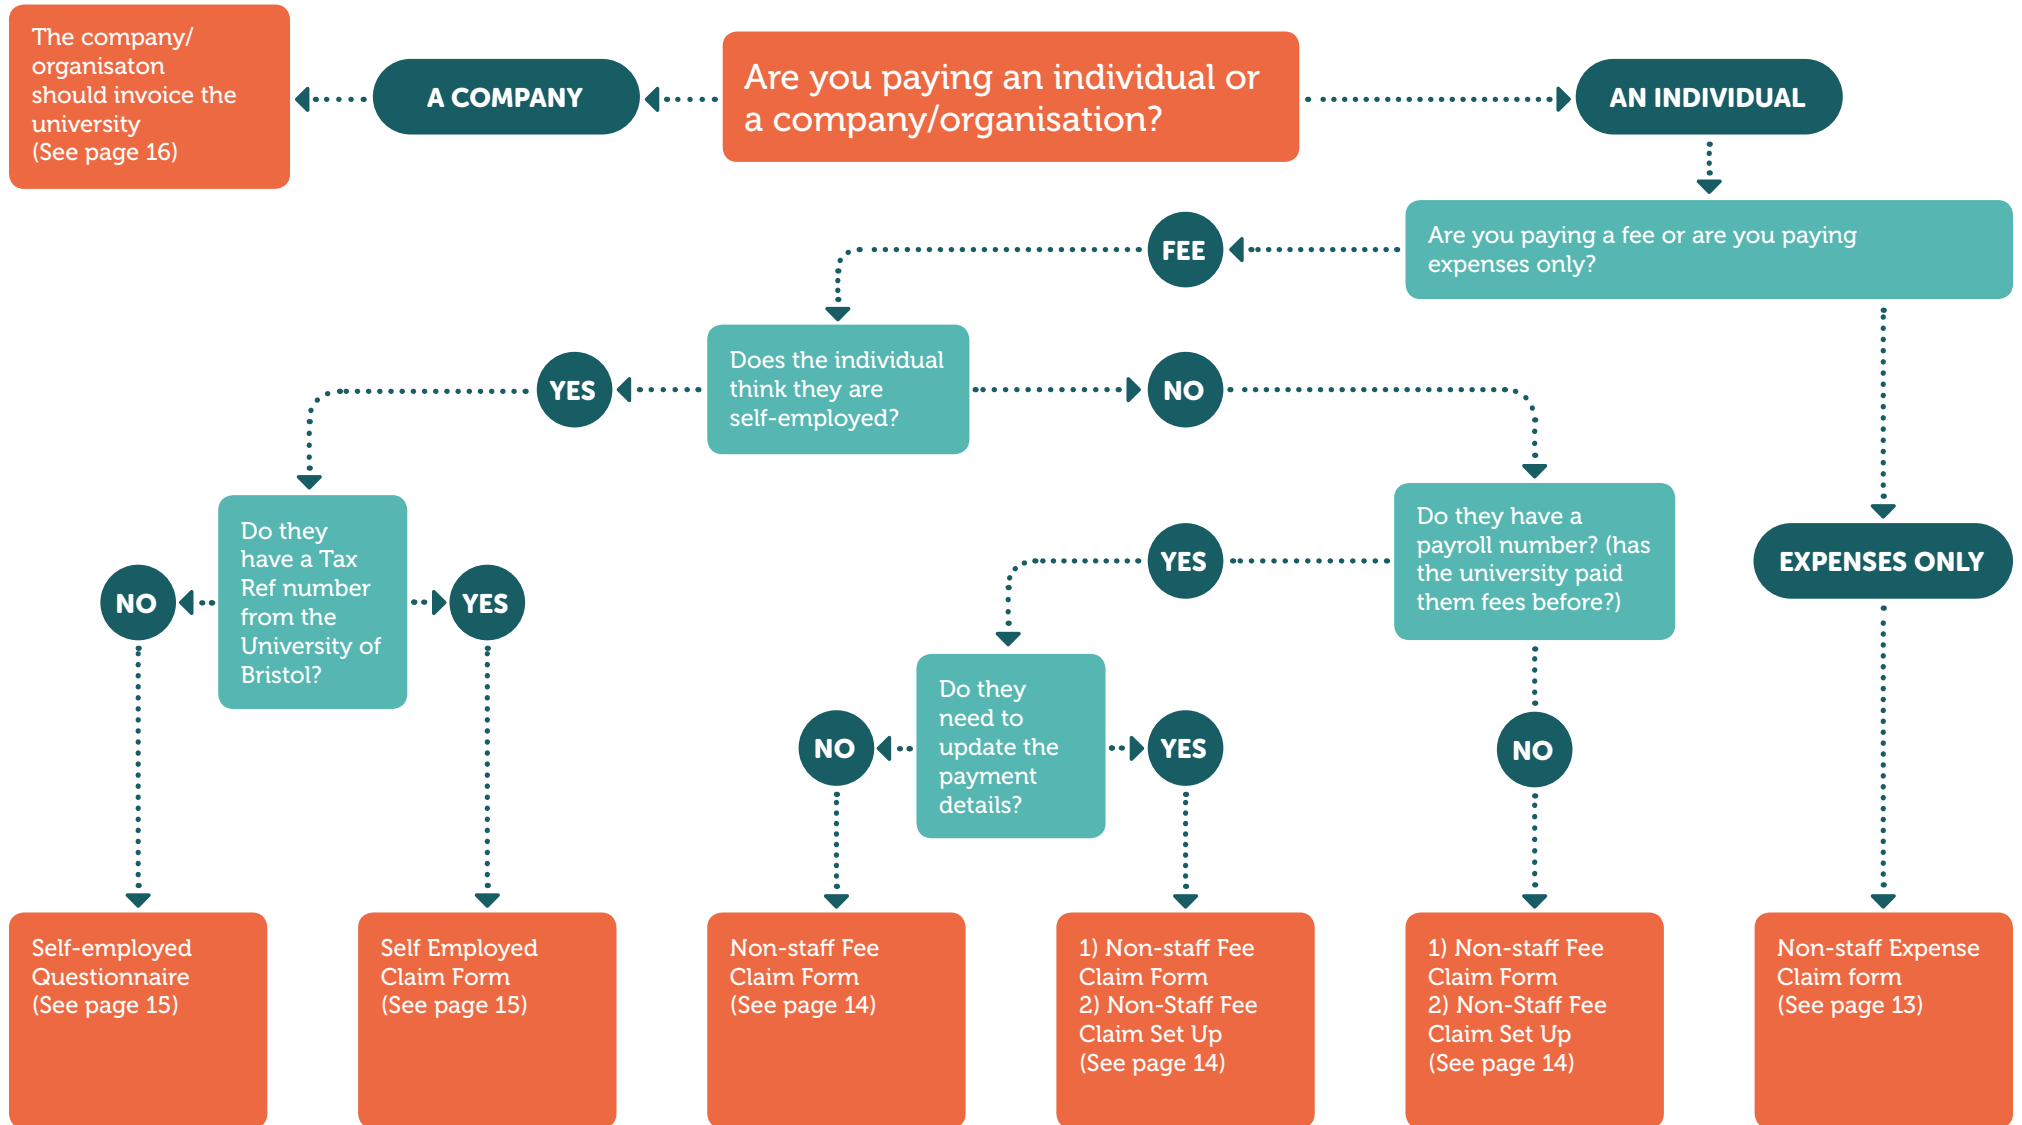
The company/ organisaton should invoice the university (See page 16)

A COMPANY

Are you paying an individual or a company/organisation?

AN INDIVIDUAL

Are you paying a fee or are you paying expenses only?

FEE

Does the individual think they are self-employed?

YES

NO

Do they have a Tax Ref number from the University of Bristol?

NO

YES

Do they have a payroll number? (has the university paid them fees before?)

YES

EXPENSES ONLY

Do they need to update the payment details?

NO

YES

NO

Self-employed Questionnaire (See page 15)

Self Employed Claim Form (See page 15)

Non-staff Fee Claim Form (See page 14)

1) Non-staff Fee Claim Form
2) Non-Staff Fee Claim Set Up
(See page 14)

1) Non-staff Fee Claim Form
2) Non-Staff Fee Claim Set Up
(See page 14)

Non-staff Expense Claim form (See page 13)